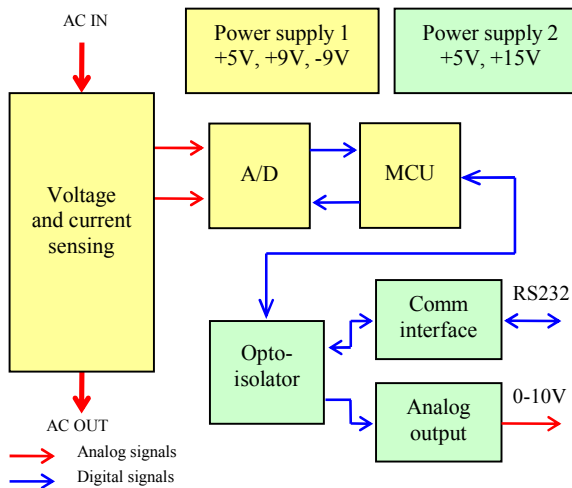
AC IN

Power supply 1
+5V, +9V, -9V

Power supply 2
+5V, +15V

Voltage and current sensing

A/D

MCU

Opto-isolator

Comm interface

RS232

Analog output

0-10V

AC OUT

Analog signals

Digital signals